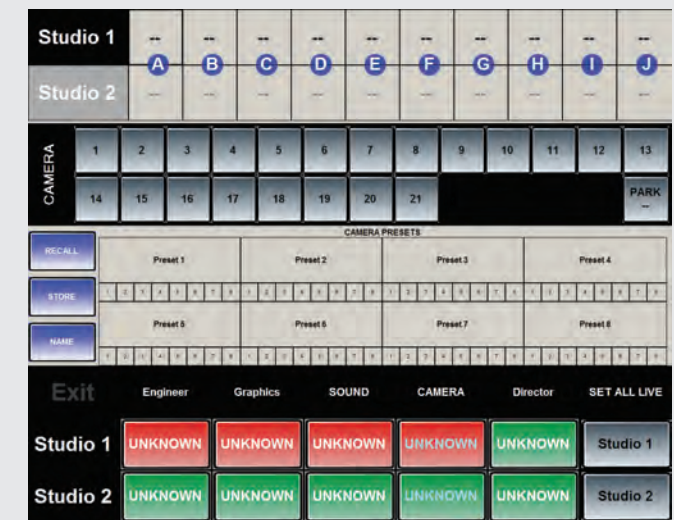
Studio 1
Studio 2

| -- | -- | -- | -- | -- | -- | -- | -- | -- | -- |
|---|---|---|---|---|---|---|---|---|---|
| A | B | C | D | E | F | G | H | I | J |
| -- | -- | -- | -- | -- | -- | -- | -- | -- | -- |

CAMERA
1 2 3 4 5 6 7 8 9 10 11 12 13
14 15 16 17 18 19 20 21
PARK --

RECALL
STORE
NAME

CAMERA PRESETS

| Preset 1 | Preset 2 | Preset 3 | Preset 4 |
|---|---|---|---|
| 1 2 3 4 5 6 7 8 | 1 2 3 4 5 6 7 8 | 1 2 3 4 5 6 7 8 | 1 2 3 4 5 6 7 8 |
| Preset 5 | Preset 6 | Preset 7 | Preset 8 |
| 1 2 3 4 5 6 7 8 | 1 2 3 4 5 6 7 8 | 1 2 3 4 5 6 7 8 | 1 2 3 4 5 6 7 8 |

| Exit | Engineer | Graphics | SOUND | CAMERA | Director | SET ALL LIVE |
|---|---|---|---|---|---|---|
| Studio 1 | UNKNOWN | UNKNOWN | UNKNOWN | UNKNOWN | UNKNOWN | Studio 1 |
| Studio 2 | UNKNOWN | UNKNOWN | UNKNOWN | UNKNOWN | UNKNOWN | Studio 2 |